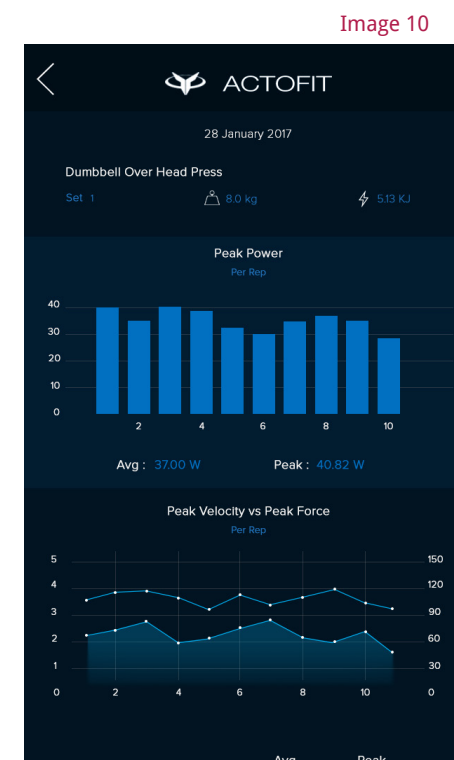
Image 10

ACTOFIT

28 January 2017

Dumbbell Over Head Press

Set 1

8.0 kg

5.13 KJ

Peak Power

Per Rep

40
30
20
10
0

2 4 6 8 10

Avg : 37.00 W

Peak : 40.82 W

Peak Velocity vs Peak Force

Per Rep

5
4
3
2
1
0

150
120
90
60
30
0

2 4 6 8 10

Avg

Peak